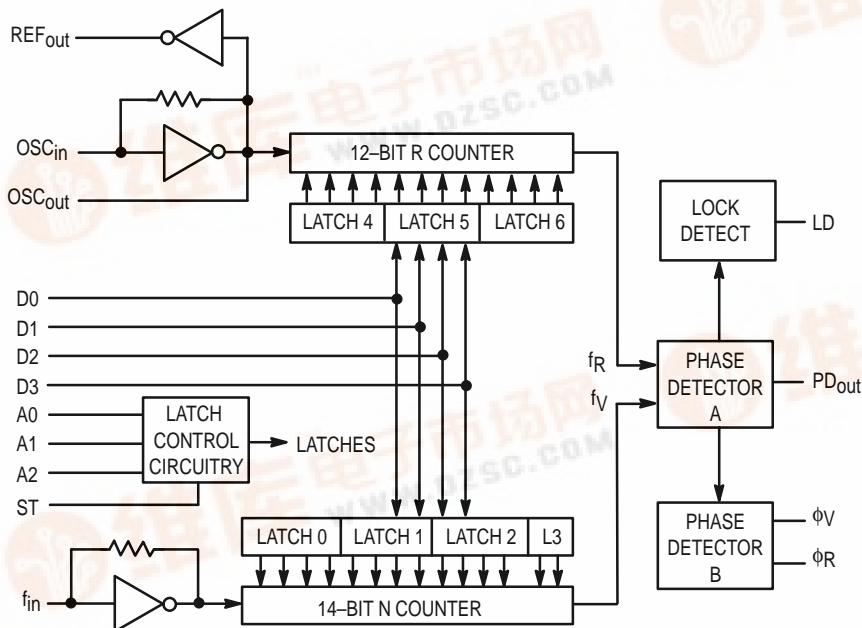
REF$_{out}$

OSC$_{in}$

OSC$_{out}$

12–BIT R COUNTER

LATCH 4 | LATCH 5 | LATCH 6

LOCK DETECT

LD

D0

D1

D2

D3

A0

A1

A2

ST

LATCH CONTROL CIRCUITRY

LATCHES

f$_R$

f$_V$

PHASE DETECTOR A

PD$_{out}$

PHASE DETECTOR B

$\phi$V

$\phi$R

LATCH 0 | LATCH 1 | LATCH 2 | L3

f$_{in}$

14–BIT N COUNTER

维库电子市场网 WWW.DZSC.COM